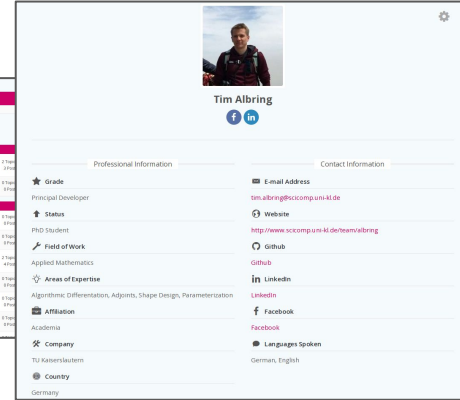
Tim Albring

Professional Information

Grade
Principal Developer

Status
PhD Student

Field of Work
Applied Mathematics

Areas of Expertise
Algorithmic Differentiation, Adjoints, Shape Design, Parameterization

Affiliation
Academia

Company
TU Kaiserslautern

Country
Germany

Contact Information

E-mail Address
tim.albring@scicomp.uni-kl.de

Website
http://www.scicomp.uni-kl.de/team/albring

Github
Github

LinkedIn
LinkedIn

Facebook
Facebook

Languages Spoken
German, English